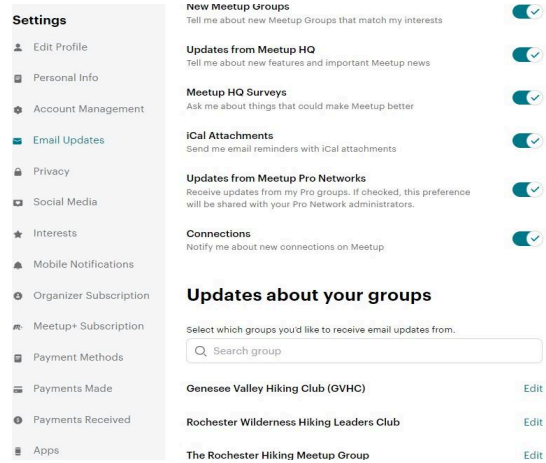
Settings

Edit Profile

Personal Info

Account Management

Email Updates

Privacy

Social Media

Interests

Mobile Notifications

Organizer Subscription

Meetup+ Subscription

Payment Methods

Payments Made

Payments Received

Apps

New Meetup Groups
Tell me about new Meetup Groups that match my interests

Updates from Meetup HQ
Tell me about new features and important Meetup news

Meetup HQ Surveys
Ask me about things that could make Meetup better

iCal Attachments
Send me email reminders with iCal attachments

Updates from Meetup Pro Networks
Receive updates from my Pro groups. If checked, this preference will be shared with your Pro Network administrators.

Connections
Notify me about new connections on Meetup

Updates about your groups

Select which groups you'd like to receive email updates from.

Search group

Genesee Valley Hiking Club (GVHC) Edit

Rochester Wilderness Hiking Leaders Club Edit

The Rochester Hiking Meetup Group Edit